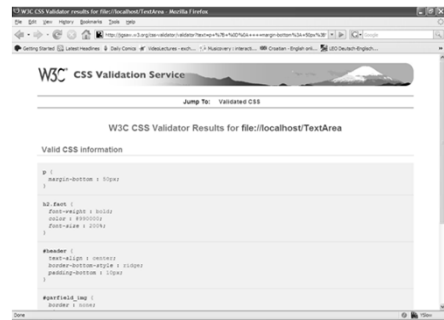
W3C CSS Validator results for file://localhost/TextArea - Mozilla Firefox

File Edit View History Bookmarks Tools Help

http://jigsaw.w3.org/css-validator/validator?text=p+%7B+%0D%0A+++margin-bottom+%3A+50px%3B

Getting Started Latest Headlines Daily Comics VideoLectures - exch... Musicovery : interacti... Croatian - English onli... LEO Deutsch-Englisch ...

W3C CSS Validation Service

Jump To: Validated CSS

W3C CSS Validator Results for file://localhost/TextArea

Valid CSS information

p {
margin-bottom : 50px;
}

h2.fact {
font-weight : bold;
color : #990000;
font-size : 200%;
}

#header {
text-align : center;
border-bottom-style : ridge;
padding-bottom : 10px;
}

#garfield_img {
border : none;

Done